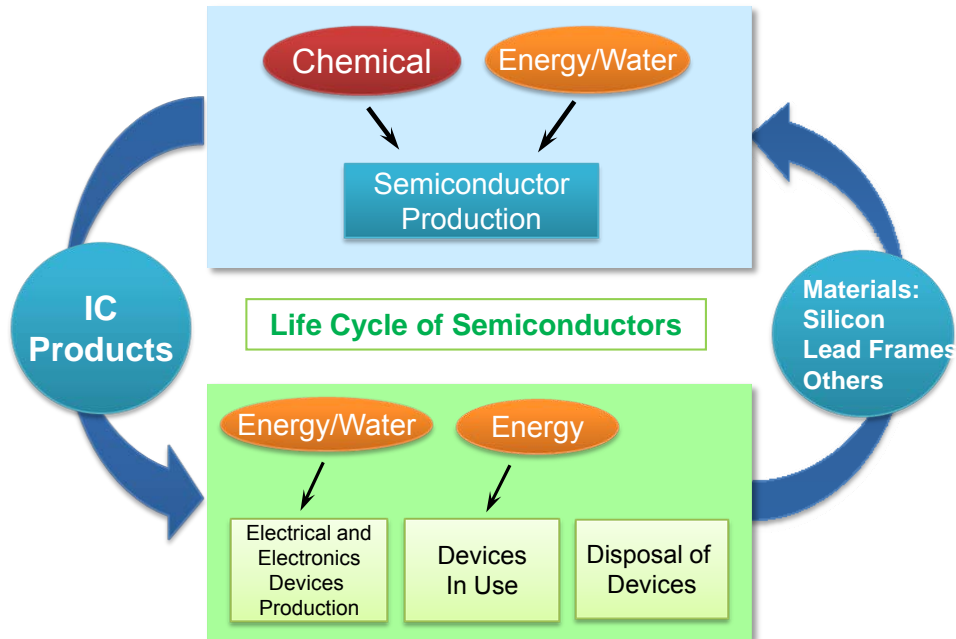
Chemical

Energy/Water

Semiconductor Production

IC Products

Life Cycle of Semiconductors

Materials:
Silicon
Lead Frames
Others

Energy/Water

Energy

Electrical and Electronics Devices Production

Devices In Use

Disposal of Devices